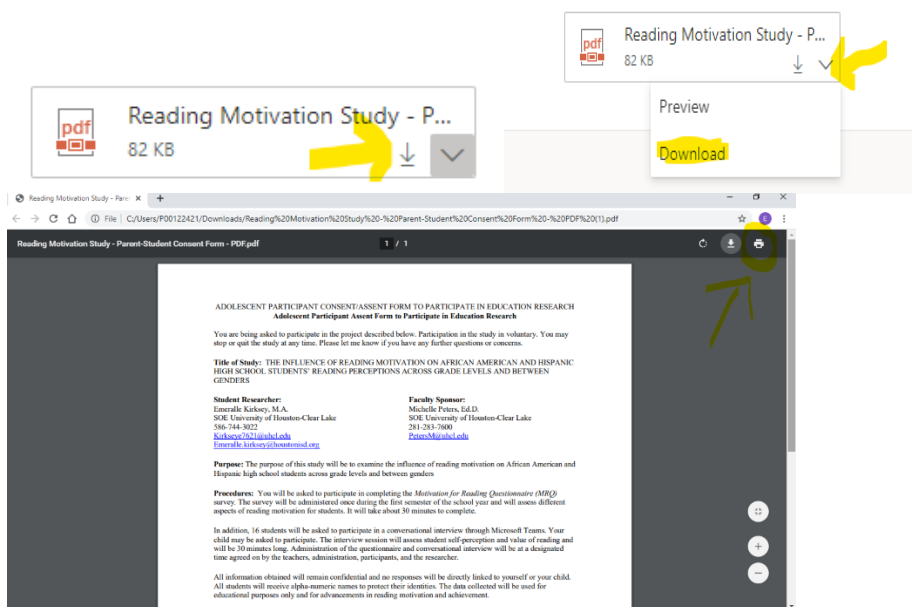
pdf Reading Motivation Study - P...
82 KB

Preview

Download

pdf Reading Motivation Study - P...
82 KB

Reading Motivation Study - Pare ×  +

File | C:/Users/P00122421/Downloads/Reading%20Motivation%20Study%20-%20Parent-Student%20Consent%20Form%20-%20PDF%20(1).pdf

Reading Motivation Study - Parent-Student Consent Form - PDF.pdf    1 / 1

ADOLESCENT PARTICIPANT CONSENT/ASSENT FORM TO PARTICIPATE IN EDUCATION RESEARCH
Adolescent Participant Assent Form to Participate in Education Research

You are being asked to participate in the project described below. Participation in the study in voluntary. You may stop or quit the study at any time. Please let me know if you have any further questions or concerns.

Title of Study: THE INFLUENCE OF READING MOTIVATION ON AFRICAN AMERICAN AND HISPANIC HIGH SCHOOL STUDENTS' READING PERCEPTIONS ACROSS GRADE LEVELS AND BETWEEN GENDERS

Student Researcher:
Emeralle Kirksey, M.A.
SOE University of Houston-Clear Lake
586-744-3022
Kirkseye7621@uhcl.edu
Emeralle.kirksey@houstonisd.org

Faculty Sponsor:
Michelle Peters, Ed.D.
SOE University of Houston-Clear Lake
281-283-7600
PetersM@uhcl.edu

Purpose: The purpose of this study will be to examine the influence of reading motivation on African American and Hispanic high school students across grade levels and between genders

Procedures: You will be asked to participate in completing the Motivation for Reading Questionnaire (MRQ) survey. The survey will be administered once during the first semester of the school year and will assess different aspects of reading motivation for students. It will take about 30 minutes to complete.

In addition, 16 students will be asked to participate in a conversational interview through Microsoft Teams. Your child may be asked to participate. The interview session will assess student self-perception and value of reading and will be 30 minutes long. Administration of the questionnaire and conversational interview will be at a designated time agreed on by the teachers, administration, participants, and the researcher.

All information obtained will remain confidential and no responses will be directly linked to yourself or your child. All students will receive alpha-numeric names to protect their identities. The data collected will be used for educational purposes only and for advancements in reading motivation and achievement.